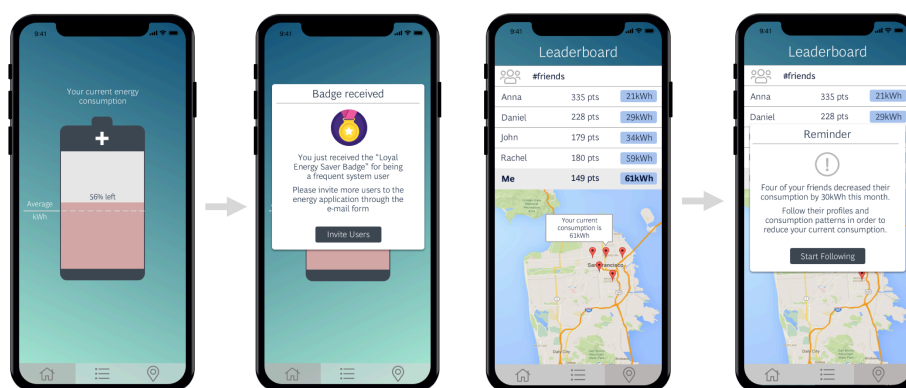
9:41

Your current energy consumption

+

56% left

Average kWh

9:41

Badge received

You just received the "Loyal Energy Saver Badge" for being a frequent system user

Please invite more users to the energy application through the e-mail form

Invite Users

9:41

Leaderboard

#friends

| | | |
|---|---|---|
| Anna | 335 pts | 21kWh |
| Daniel | 228 pts | 29kWh |
| John | 179 pts | 34kWh |
| Rachel | 180 pts | 59kWh |
| Me | 149 pts | 61kWh |

Your current consumption is 61kWh

San Francisco

Daly City

9:41

Leaderboard

#friends

| | | |
|---|---|---|
| Anna | 335 pts | 21kWh |
| Daniel | 228 pts | 29kWh |

Reminder

!

Four of your friends decreased their consumption by 30kWh this month.

Follow their profiles and consumption patterns in order to reduce your current consumption.

Start Following

Daly City